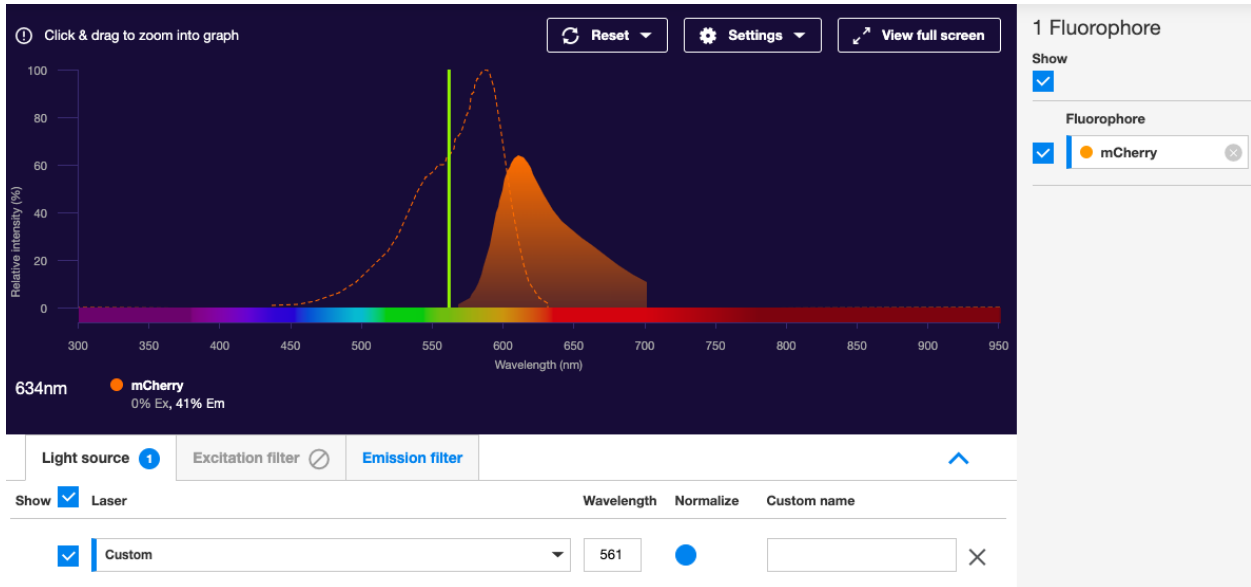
Click & drag to zoom into graph

Reset

Settings

View full screen

100
80
60
40
20
0

Relative intensity (%)

300 350 400 450 500 550 600 650 700 750 800 850 900 950

Wavelength (nm)

634nm

mCherry
0% Ex, 41% Em

1 Fluorophore

Show

Fluorophore

mCherry

Light source 1

Excitation filter

Emission filter

Show Laser

Wavelength

Normalize

Custom name

Custom

561